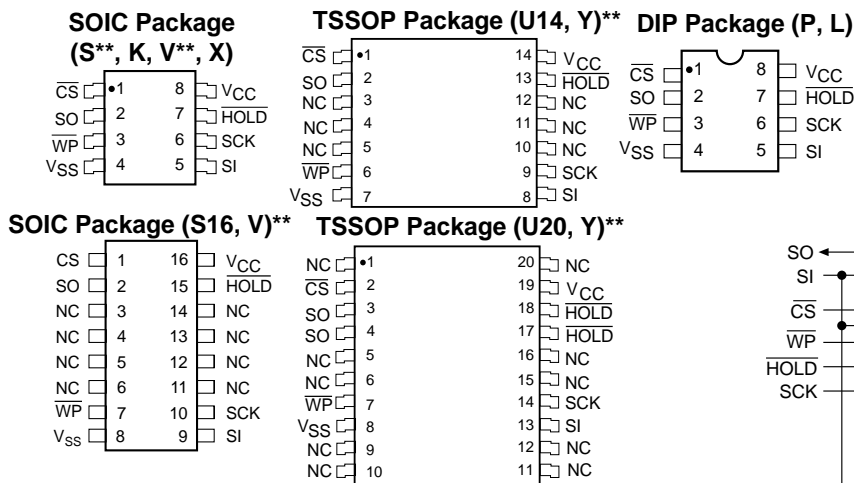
SOIC Package (S**, K, V**, X)

$\overline{CS}$ 1
SO 2
$\overline{WP}$ 3
$V_{SS}$ 4
8 $V_{CC}$
7 $\overline{HOLD}$
6 SCK
5 SI

TSSOP Package (U14, Y)**

$\overline{CS}$ 1
SO 2
NC 3
NC 4
NC 5
$\overline{WP}$ 6
$V_{SS}$ 7
14 $V_{CC}$
13 $\overline{HOLD}$
12 NC
11 NC
10 NC
9 SCK
8 SI

DIP Package (P, L)

$\overline{CS}$ 1
SO 2
$\overline{WP}$ 3
$V_{SS}$ 4
8 $V_{CC}$
7 $\overline{HOLD}$
6 SCK
5 SI

SOIC Package (S16, V)**

CS 1
SO 2
NC 3
NC 4
NC 5
NC 6
$\overline{WP}$ 7
$V_{SS}$ 8
16 $V_{CC}$
15 $\overline{HOLD}$
14 NC
13 NC
12 NC
11 NC
10 SCK
9 SI

TSSOP Package (U20, Y)**

NC 1
$\overline{CS}$ 2
SO 3
SO 4
NC 5
NC 6
$\overline{WP}$ 7
$V_{SS}$ 8
NC 9
NC 10
20 NC
19 $V_{CC}$
18 $\overline{HOLD}$
17 $\overline{HOLD}$
16 NC
15 NC
14 SCK
13 SI
12 NC
11 NC

SO
SI
$\overline{CS}$
$\overline{WP}$
$\overline{HOLD}$
SCK